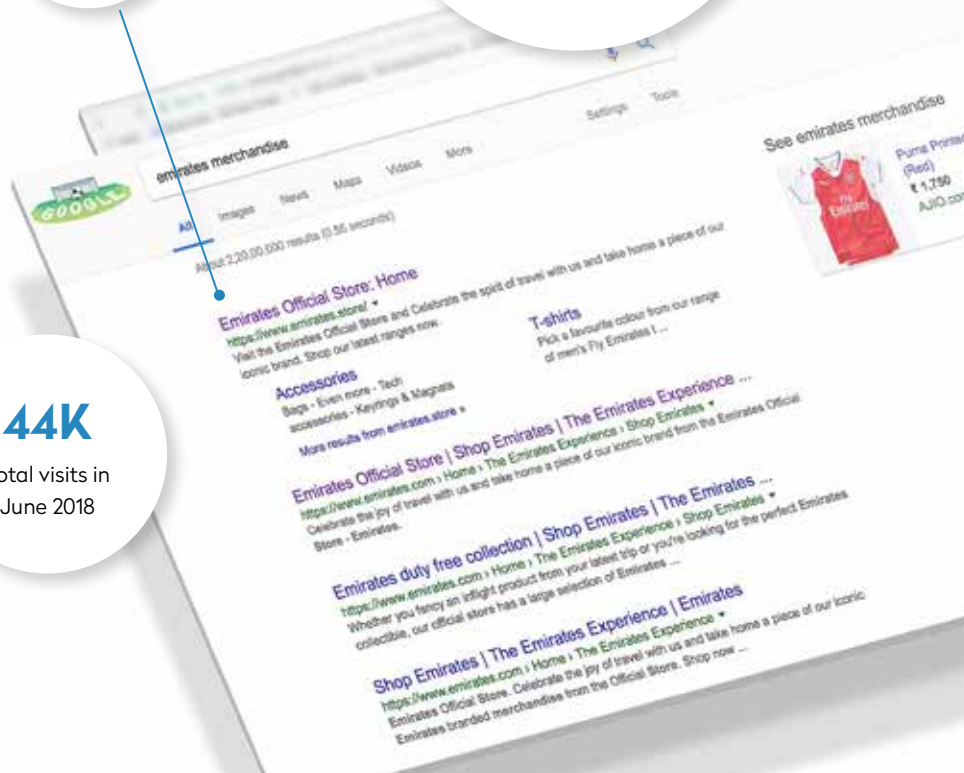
44K
otal visits in June 2018

emirates merchandise

Settings Tools

All Images News Maps Videos More

About 2,20,00,000 results (0.56 seconds)

Emirates Official Store: Home
https://www.emirates.store/
Visit the Emirates Official Store and Celebrate the spirit of travel with us and take home a piece of our iconic brand. Shop our latest ranges now.

Accessories
Bags - Even more - Tech accessories - Keyrings & Magnets

T-shirts
Pick a favourite colour from our range of men's Fly Emirates t ...

More results from emirates.store »

Emirates Official Store | Shop Emirates | The Emirates Experience ...
https://www.emirates.com › Home › The Emirates Experience › Shop Emirates
Celebrate the joy of travel with us and take home a piece of our iconic brand from the Emirates Official Store - Emirates.

Emirates duty free collection | Shop Emirates | The Emirates ...
https://www.emirates.com › Home › The Emirates Experience › Shop Emirates
Whether you fancy an inflight product from your latest trip or you're looking for the perfect Emirates collectible, our official store has a large selection of Emirates ...

Shop Emirates | The Emirates Experience | Emirates
https://www.emirates.com › Home › The Emirates Experience
Emirates Official Store. Celebrate the joy of travel with us and take home a piece of our iconic Emirates branded merchandise from the Official Store. Shop now ...

See emirates merchandise
Puma Printed (Red)
₹ 1,750
AJIO.com